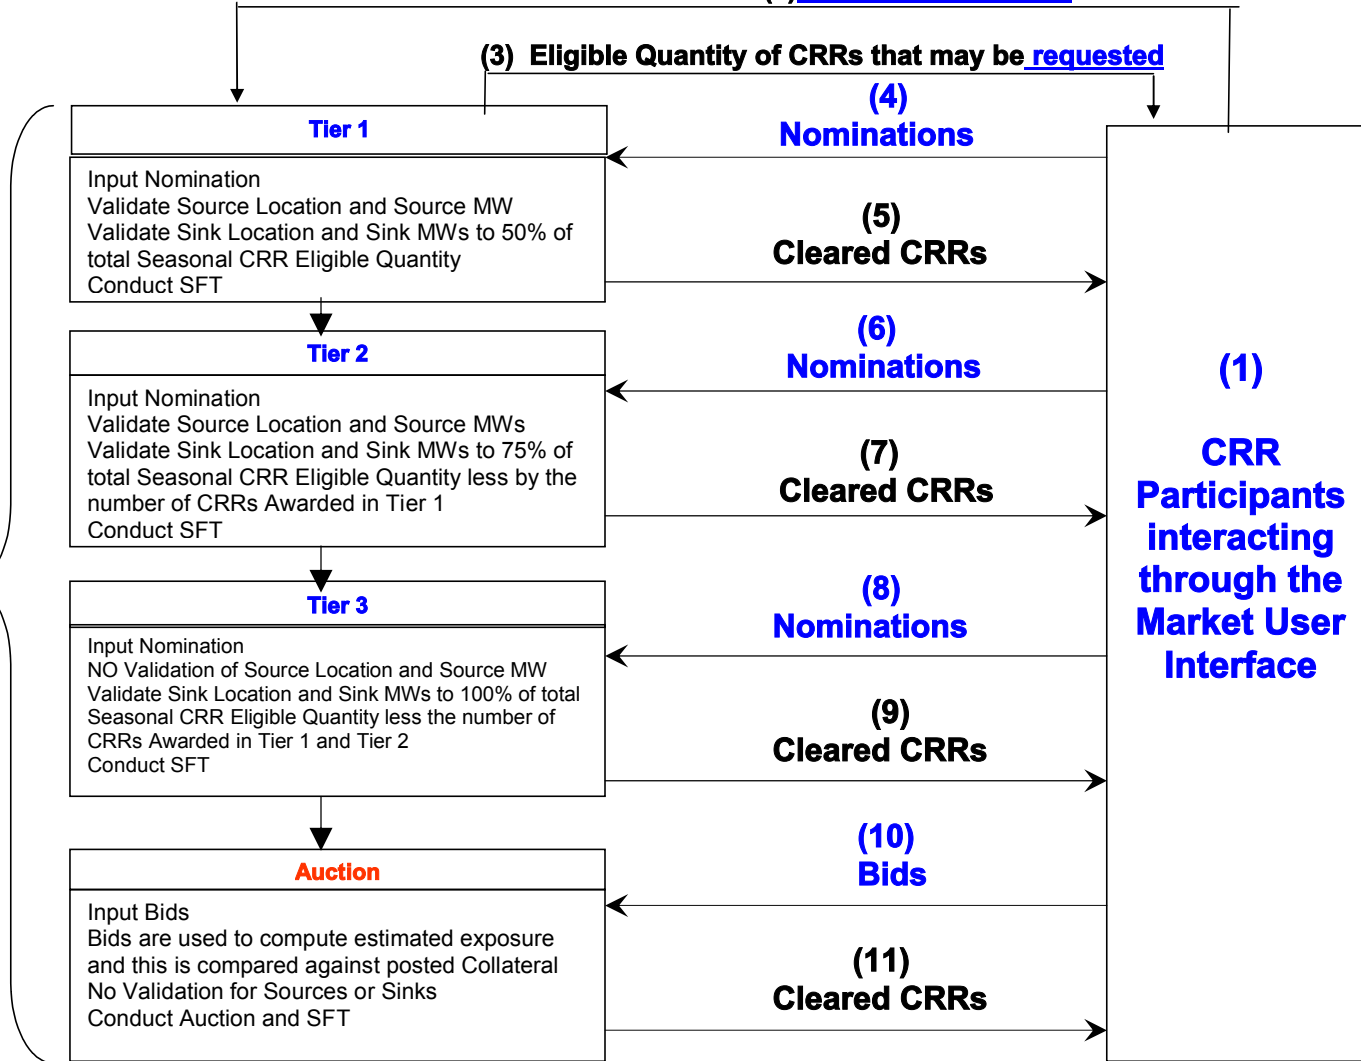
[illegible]

(3) Eligible Quantity of CRRs that may be requested

(4)
Nominations

Tier 1

Input Nomination
Validate Source Location and Source MW
Validate Sink Location and Sink MWs to 50% of total Seasonal CRR Eligible Quantity
Conduct SFT

(5)
Cleared CRRs

(6)
Nominations

Tier 2

Input Nomination
Validate Source Location and Source MWs
Validate Sink Location and Sink MWs to 75% of total Seasonal CRR Eligible Quantity less by the number of CRRs Awarded in Tier 1
Conduct SFT

(7)
Cleared CRRs

(1)

CRR Participants interacting through the Market User Interface

Tier 3

Input Nomination
NO Validation of Source Location and Source MW
Validate Sink Location and Sink MWs to 100% of total Seasonal CRR Eligible Quantity less the number of CRRs Awarded in Tier 1 and Tier 2
Conduct SFT

(8)
Nominations

(9)
Cleared CRRs

Auction

Input Bids
Bids are used to compute estimated exposure and this is compared against posted Collateral
No Validation for Sources or Sinks
Conduct Auction and SFT

(10)
Bids

(11)
Cleared CRRs